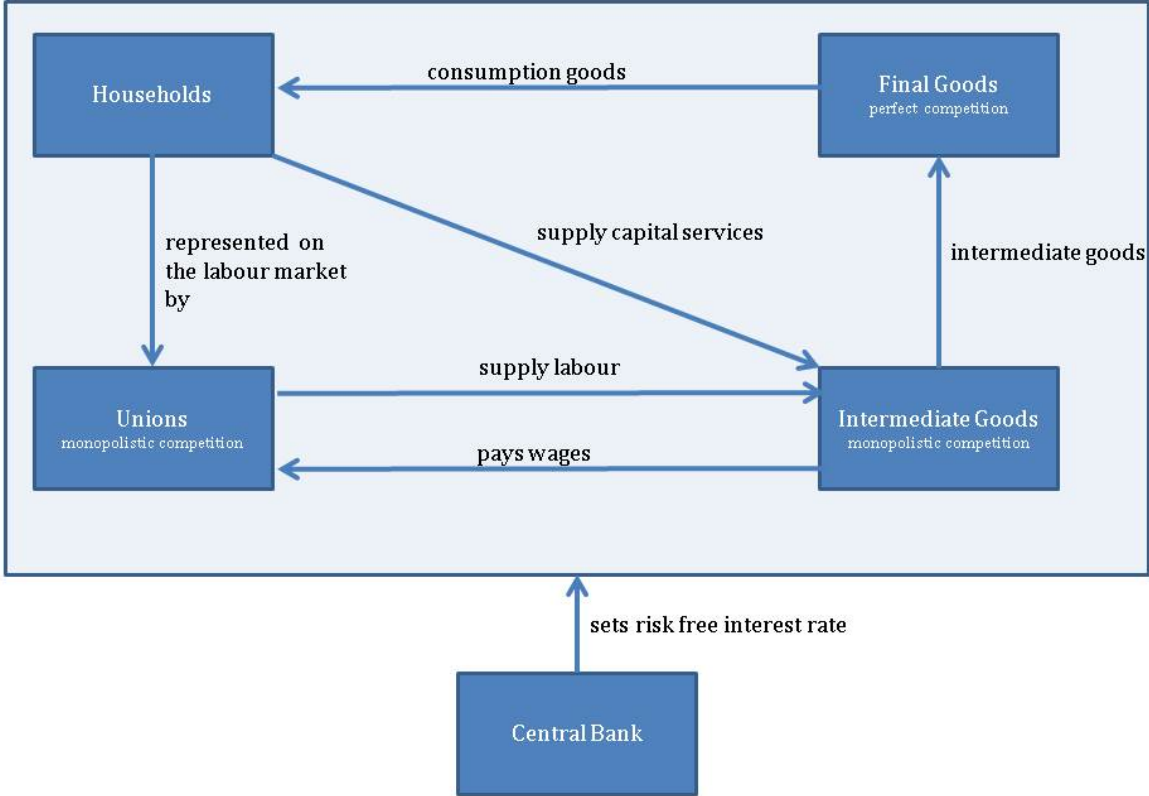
Households

consumption goods

Final Goods
perfect competition

represented on the labour market by

supply capital services

intermediate goods

supply labour

Unions
monopolistic competition

pays wages

Intermediate Goods
monopolistic competition

sets risk free interest rate

Central Bank